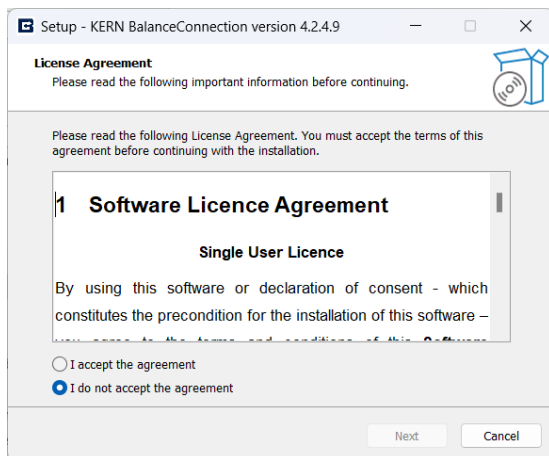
Setup - KERN BalanceConnection version 4.2.4.9

License Agreement
Please read the following important information before continuing.

Please read the following License Agreement. You must accept the terms of this agreement before continuing with the installation.

1 Software Licence Agreement

Single User Licence

By using this software or declaration of consent - which constitutes the precondition for the installation of this software – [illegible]

I accept the agreement
I do not accept the agreement

Next
Cancel